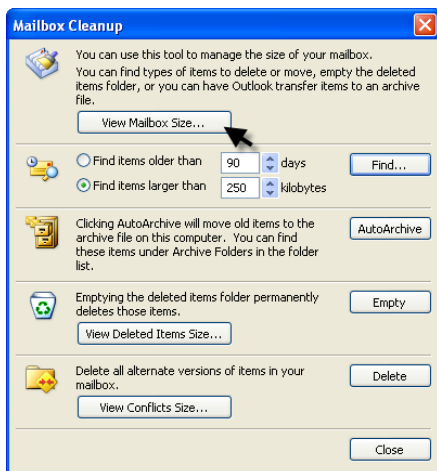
Mailbox Cleanup

You can use this tool to manage the size of your mailbox.
You can find types of items to delete or move, empty the deleted items folder, or you can have Outlook transfer items to an archive file.

View Mailbox Size...

Find items older than 90 days

Find items larger than 250 kilobytes

Find...

Clicking AutoArchive will move old items to the archive file on this computer. You can find these items under Archive Folders in the folder list.

AutoArchive

Emptying the deleted items folder permanently deletes those items.

View Deleted Items Size...

Empty

Delete all alternate versions of items in your mailbox.

View Conflicts Size...

Delete

Close